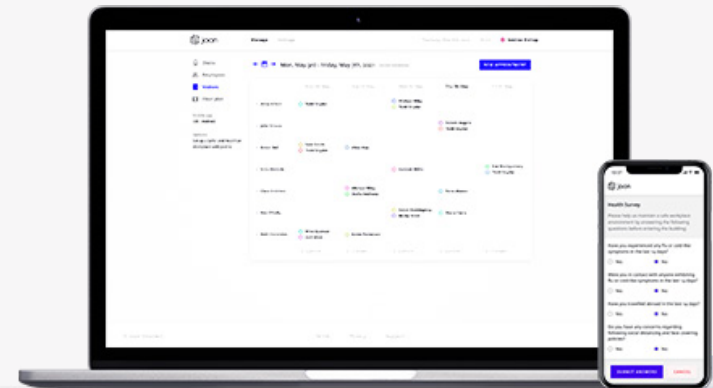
joan

Mon, May 3rd - Friday, May 7th, 2021

joan

Health Survey

Have you experienced any flu or cold like symptoms in the last 14 days?

Yes No

Were you in contact with anyone exhibiting flu or cold like symptoms in the last 14 days?

Yes No

Have you travelled abroad in the last 14 days?

Yes No

Do you have any concerns regarding following social distancing and face covering policies?

Yes No

SUBMIT ANSWERS